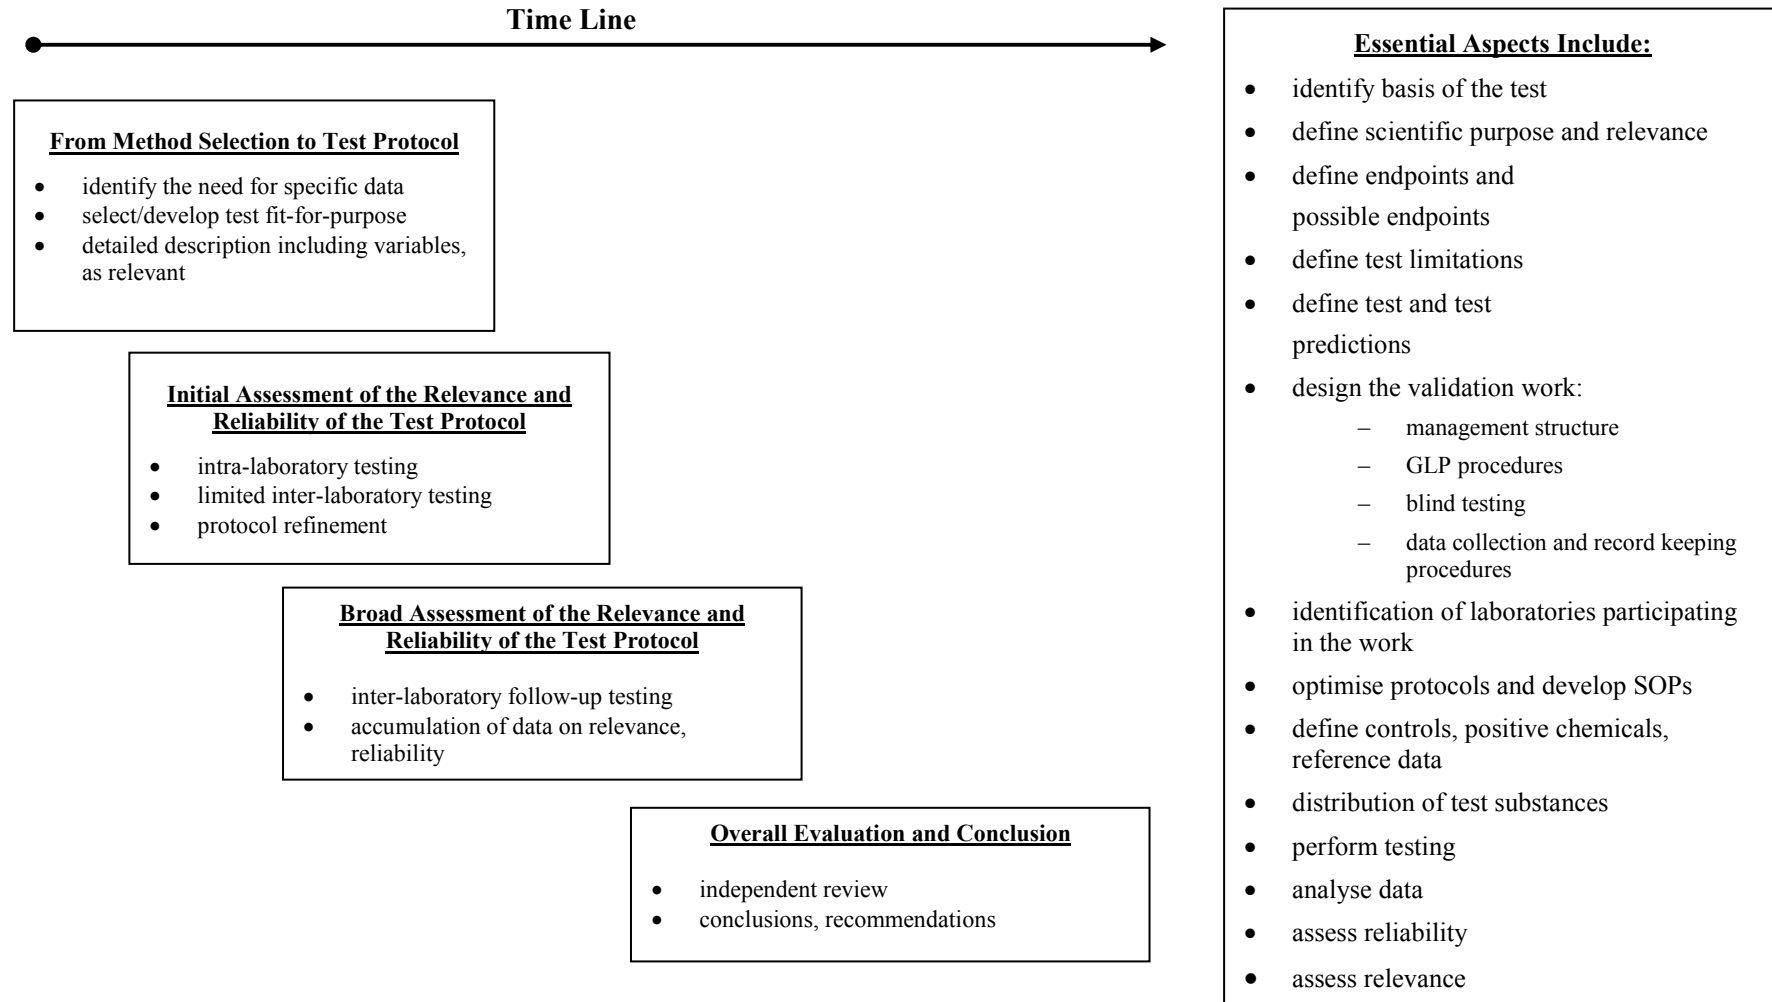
Time Line

From Method Selection to Test Protocol

- identify the need for specific data
- select/develop test fit-for-purpose
- detailed description including variables, as relevant

Initial Assessment of the Relevance and Reliability of the Test Protocol

- intra-laboratory testing
- limited inter-laboratory testing
- protocol refinement

Broad Assessment of the Relevance and Reliability of the Test Protocol

- inter-laboratory follow-up testing
- accumulation of data on relevance, reliability

Overall Evaluation and Conclusion

- independent review
- conclusions, recommendations

Essential Aspects Include:

- identify basis of the test
- define scientific purpose and relevance
- define endpoints and possible endpoints
- define test limitations
- define test and test predictions
- design the validation work:
  - management structure
  - GLP procedures
  - blind testing
  - data collection and record keeping procedures
- identification of laboratories participating in the work
- optimise protocols and develop SOPs
- define controls, positive chemicals, reference data
- distribution of test substances
- perform testing
- analyse data
- assess reliability
- assess relevance